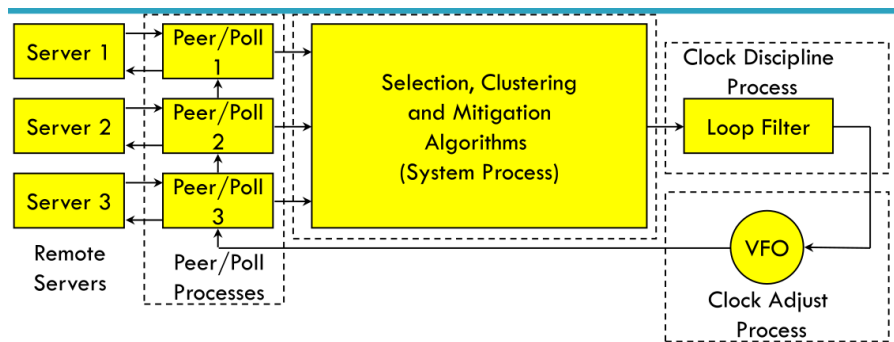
Server 1

Server 2

Server 3

Remote Servers

Peer/Poll 1

Peer/Poll 2

Peer/Poll 3

Peer/Poll Processes

Selection, Clustering and Mitigation Algorithms (System Process)

Clock Discipline Process

Loop Filter

VFO

Clock Adjust Process